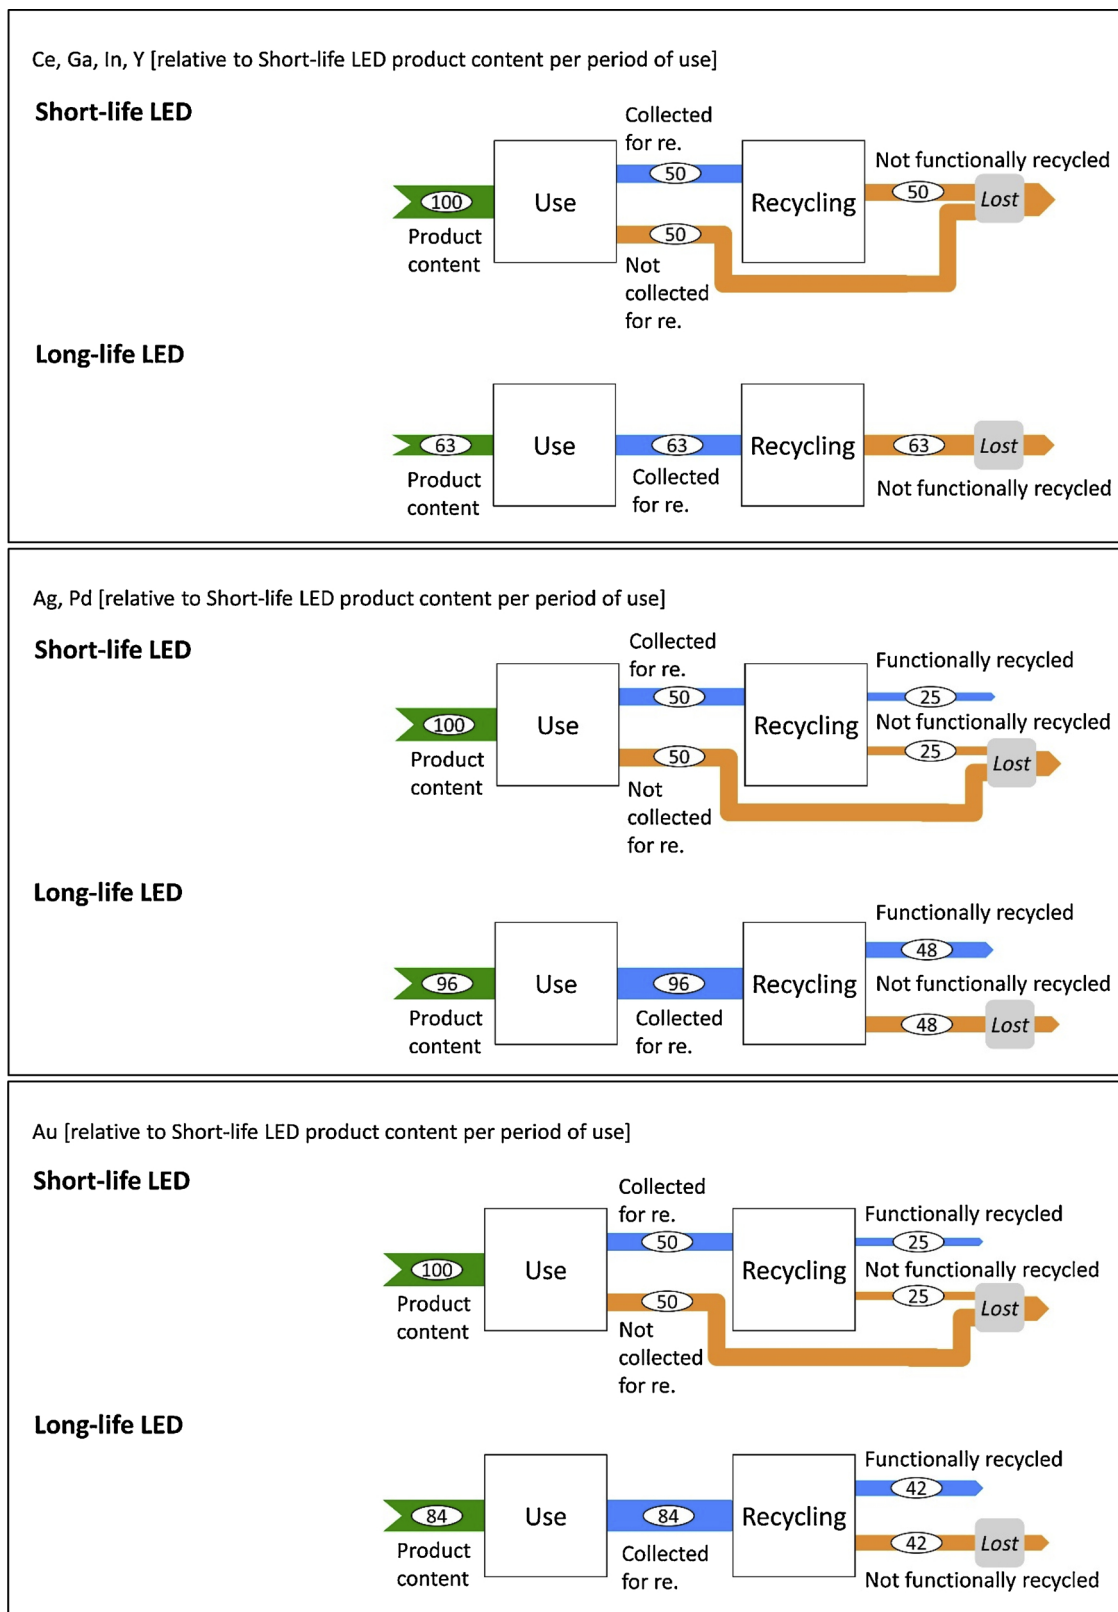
Ce, Ga, In, Y [relative to Short-life LED product content per period of use]

Short-life LED

Collected for re.

100

Use

50

Recycling

Not functionally recycled

50

Lost

Product content

50

Not collected for re.

Long-life LED

63

Use

63

Recycling

63

Lost

Product content

Collected for re.

Not functionally recycled

Ag, Pd [relative to Short-life LED product content per period of use]

Short-life LED

Collected for re.

Functionally recycled

50

25

100

Use

Recycling

Not functionally recycled

50

25

Lost

Product content

Not collected for re.

Long-life LED

Functionally recycled

48

96

Use

96

Recycling

Not functionally recycled

Product content

Collected for re.

48

Lost

Au [relative to Short-life LED product content per period of use]

Short-life LED

Collected for re.

Functionally recycled

50

25

100

Use

Recycling

Not functionally recycled

50

25

Lost

Product content

Not collected for re.

Long-life LED

Functionally recycled

42

84

Use

84

Recycling

42

Lost

Product content

Collected for re.

Not functionally recycled